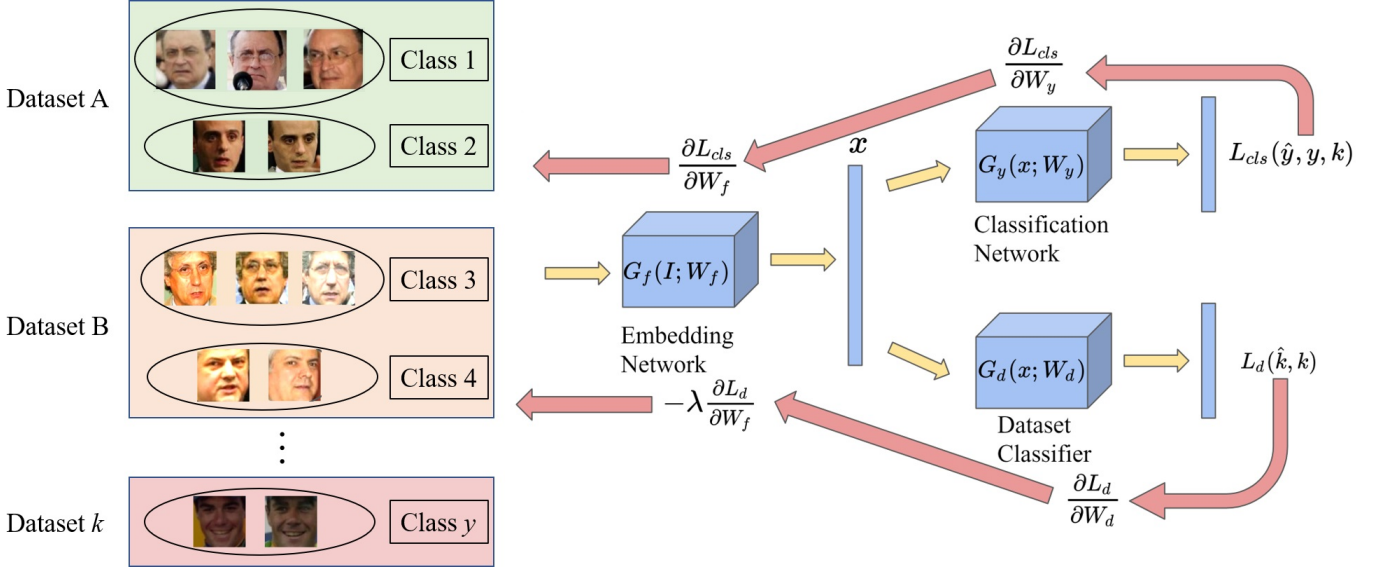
Dataset A

Class 1

Class 2

Dataset B

Class 3

Class 4

⋮

Dataset $k$

Class $y$

$\frac{\partial L_{cls}}{\partial W_y}$

$\frac{\partial L_{cls}}{\partial W_f}$

$x$

$G_y(x; W_y)$

Classification Network

$L_{cls}(\hat{y}, y, k)$

$G_f(I; W_f)$

Embedding Network

$G_d(x; W_d)$

Dataset Classifier

$L_d(\hat{k}, k)$

$-\lambda \frac{\partial L_d}{\partial W_f}$

$\frac{\partial L_d}{\partial W_d}$